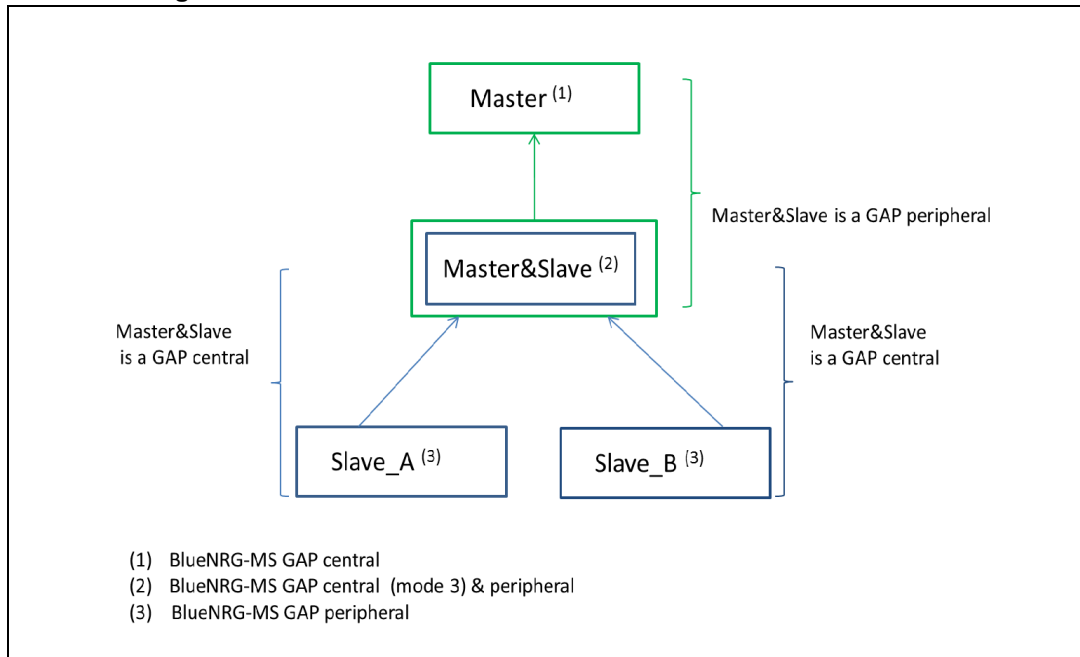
Master $^{(1)}$

Master&Slave is a GAP peripheral

Master&Slave $^{(2)}$

Master&Slave is a GAP central

Master&Slave is a GAP central

Slave_A $^{(3)}$

Slave_B $^{(3)}$

(1) BlueNRG-MS GAP central
(2) BlueNRG-MS GAP central (mode 3) & peripheral
(3) BlueNRG-MS GAP peripheral